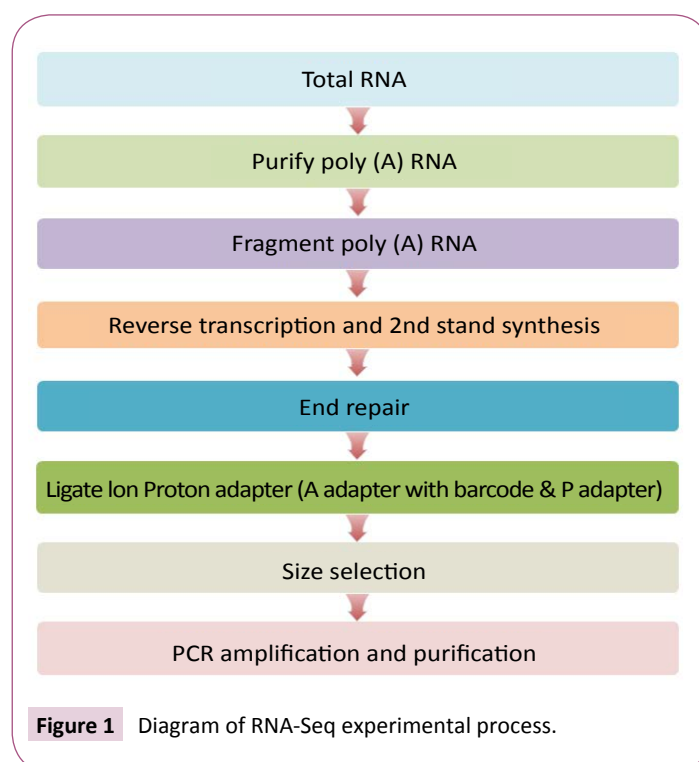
Total RNA

Purify poly (A) RNA

Fragment poly (A) RNA

Reverse transcription and 2nd stand synthesis

End repair

Ligate Ion Proton adapter (A adapter with barcode & P adapter)

Size selection

PCR amplification and purification

Figure 1 Diagram of RNA-Seq experimental process.